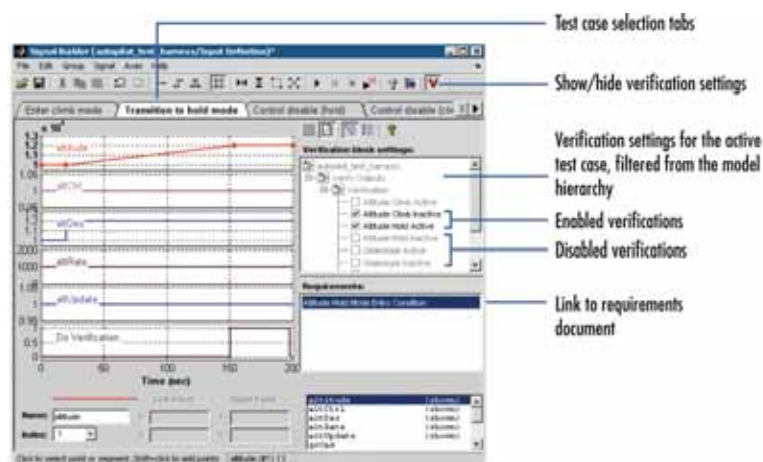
Test case selection tabs

Signal Builder (autopilot_test_harness/Input Definition)*

File Edit Group Signal Axes Help

Show/hide verification settings

Enter climb mode

Transition to hold mode

Control disable (hold)

Control disable (cl

Verification settings for the active test case, filtered from the model hierarchy

Verification block settings:

autopilot_test_harness

Verify Outputs

Verification

Altitude Climb Active

Altitude Climb Inactive

Altitude Hold Active

Altitude Hold Inactive

Enabled verifications

Disabled verifications

$x 10^4$

1.3

1.2

1.1

altitude

1.05

altCtrl

0.95

altDes

2000

1000

altRate

1.05

altUpdate

0.95

Do Verification

0

50

100

150

200

Time (sec)

Requirements:

Altitude Hold Mode Entry Condition

Link to requirements document

Name:

altitude

Index:

1

Left Point

Right Point

altitude

altCtrl

altDes

altRate

altUpdate

Click to select signal or segment; Shift+click to add points

altitude (#1) 1.2